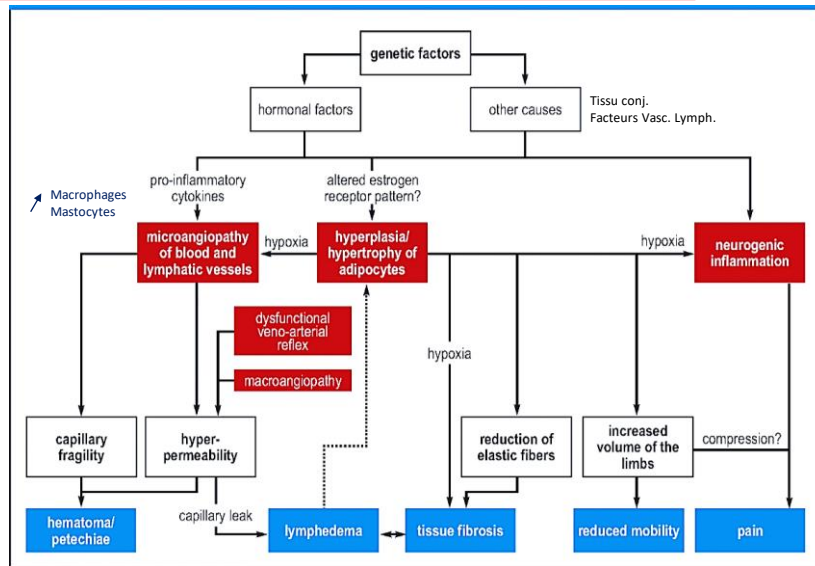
genetic factors

hormonal factors

other causes

Tissu conj.
Facteurs Vasc. Lymph.

pro-inflammatory cytokines

altered estrogen receptor pattern?

↗ Macrophages
Mastocytes

microangiopathy of blood and lymphatic vessels

hypoxia

hyperplasia/ hypertrophy of adipocytes

hypoxia

neurogenic inflammation

dysfunctional veno-arterial reflex

macroangiopathy

hypoxia

capillary fragility

hyper-permeability

reduction of elastic fibers

increased volume of the limbs

compression?

capillary leak

hematoma/ petechiae

lymphedema

tissue fibrosis

reduced mobility

pain